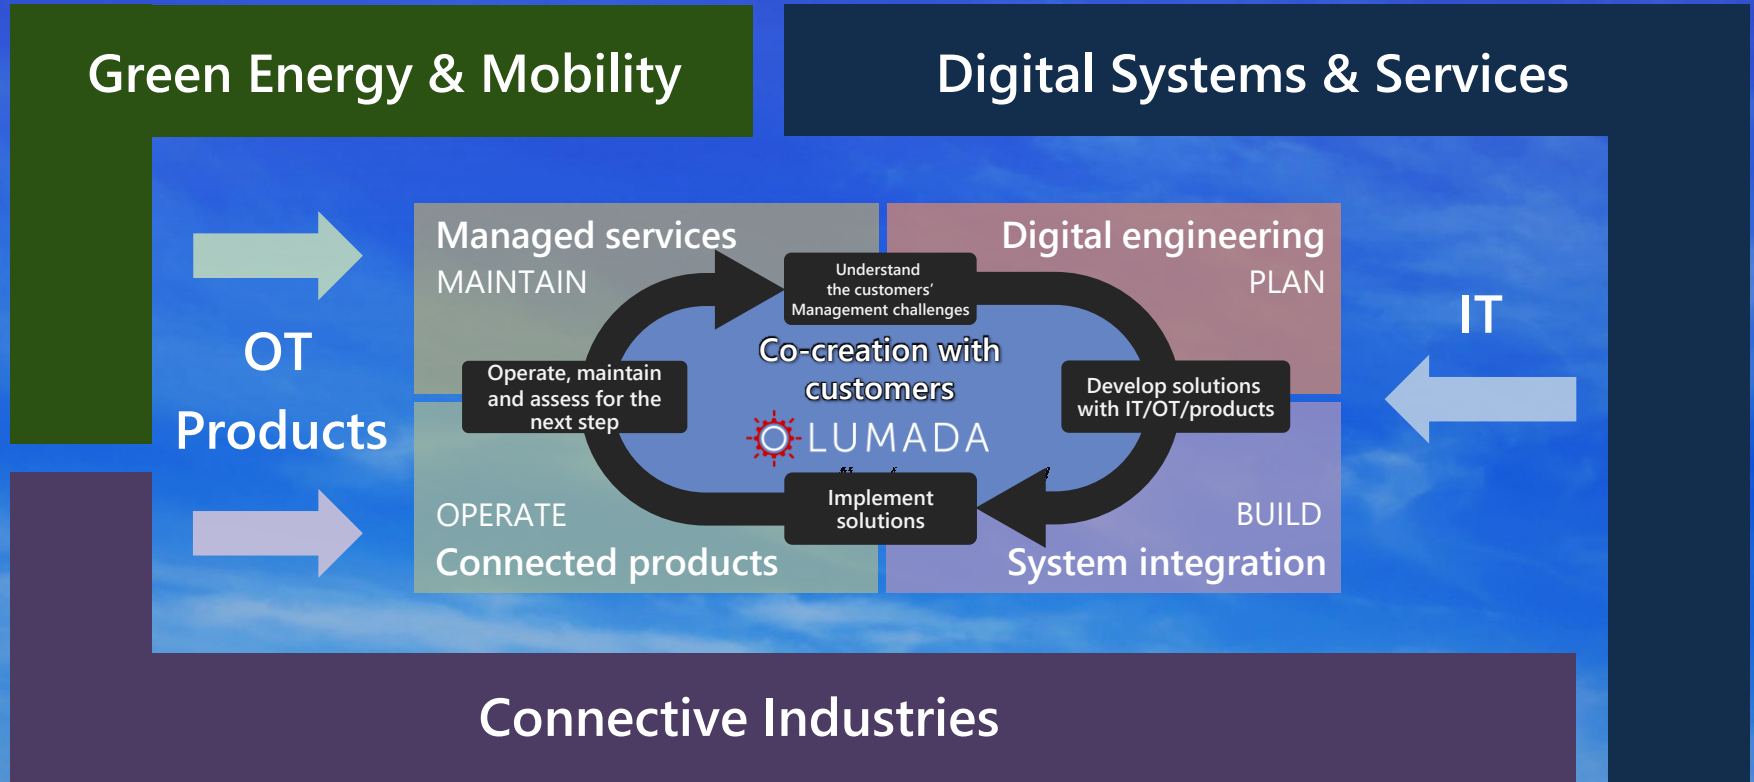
Green Energy & Mobility

Digital Systems & Services

OT
Products

IT

Managed services
MAINTAIN

Digital engineering
PLAN

Understand the customers' Management challenges

Co-creation with customers

Operate, maintain and assess for the next step

Develop solutions with IT/OT/products

LUMADA

Implement solutions

OPERATE
Connected products

BUILD
System integration

Connective Industries